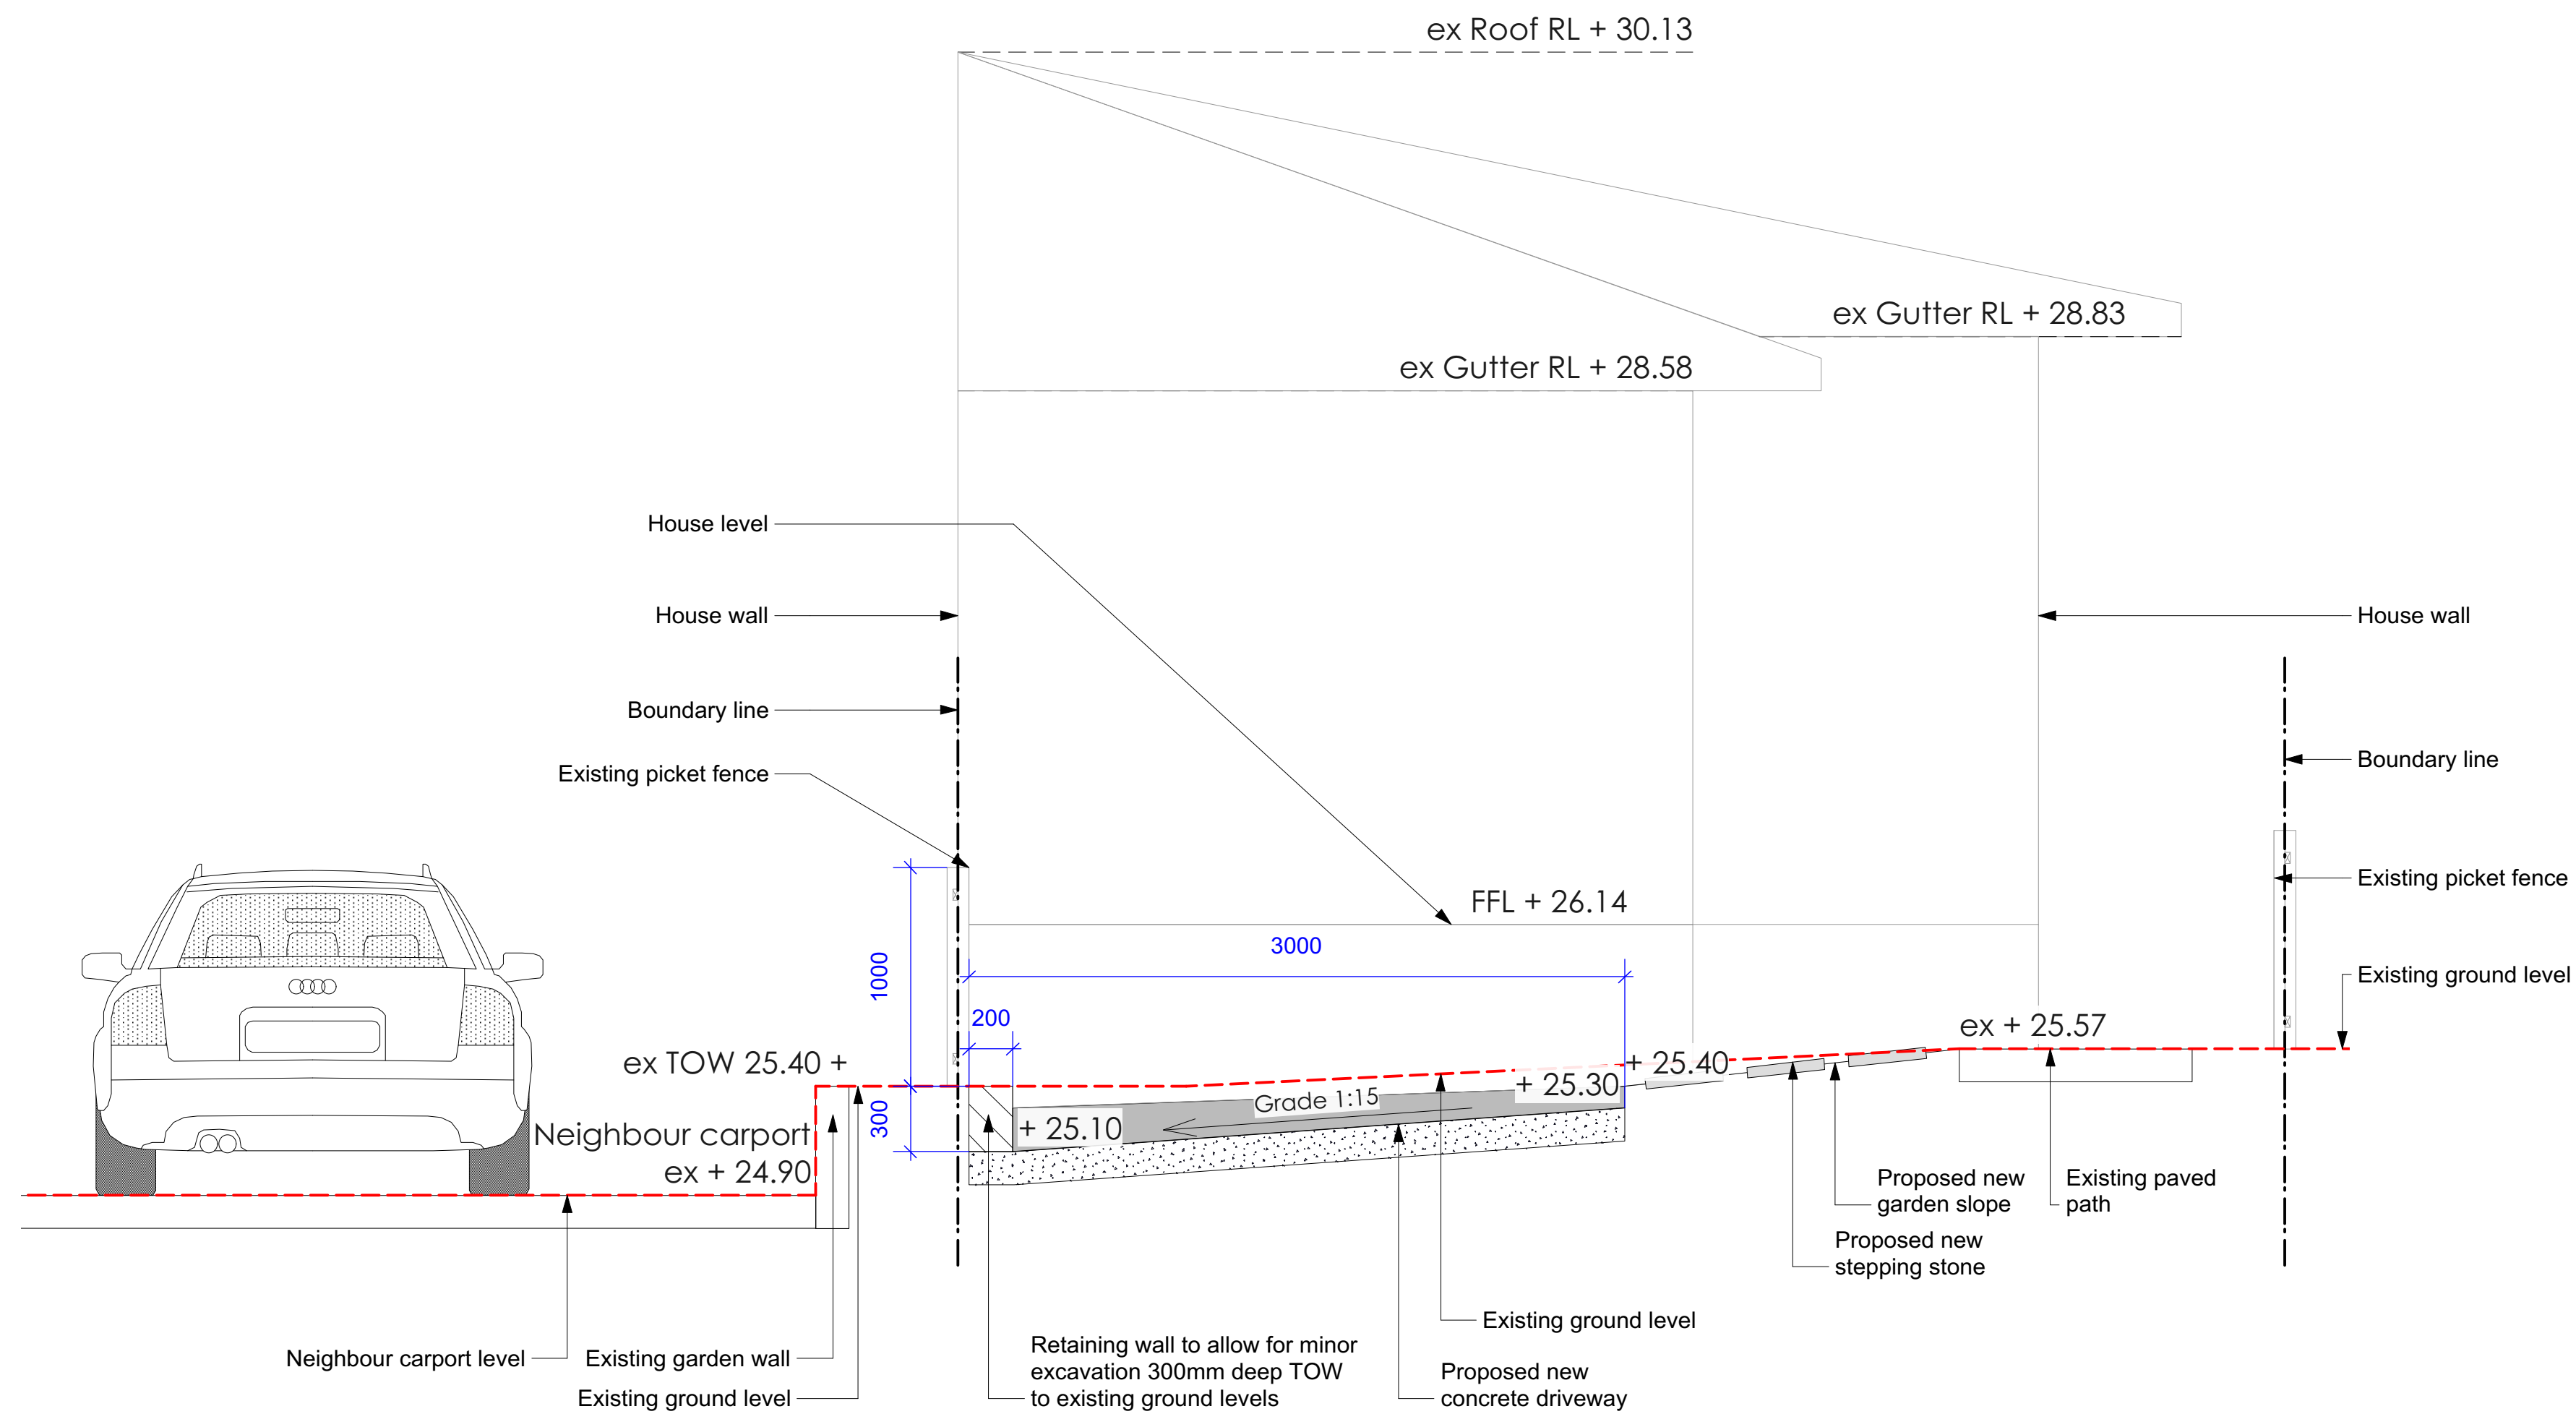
ex Roof RL + 30.13

ex Gutter RL + 28.83

ex Gutter RL + 28.58

House level

House wall

House wall

Boundary line

Boundary line

Existing picket fence

Existing picket fence

FFL + 26.14

3000

1000

200

Existing ground level

ex + 25.57

ex TOW 25.40 +

+ 25.40

+ 25.30

Grade 1:15

+ 25.10

300

Neighbour carport
ex + 24.90

Proposed new garden slope

Existing paved path

Proposed new stepping stone

Existing ground level

Neighbour carport level

Existing garden wall

Existing ground level

Retaining wall to allow for minor excavation 300mm deep TOW to existing ground levels

Proposed new concrete driveway